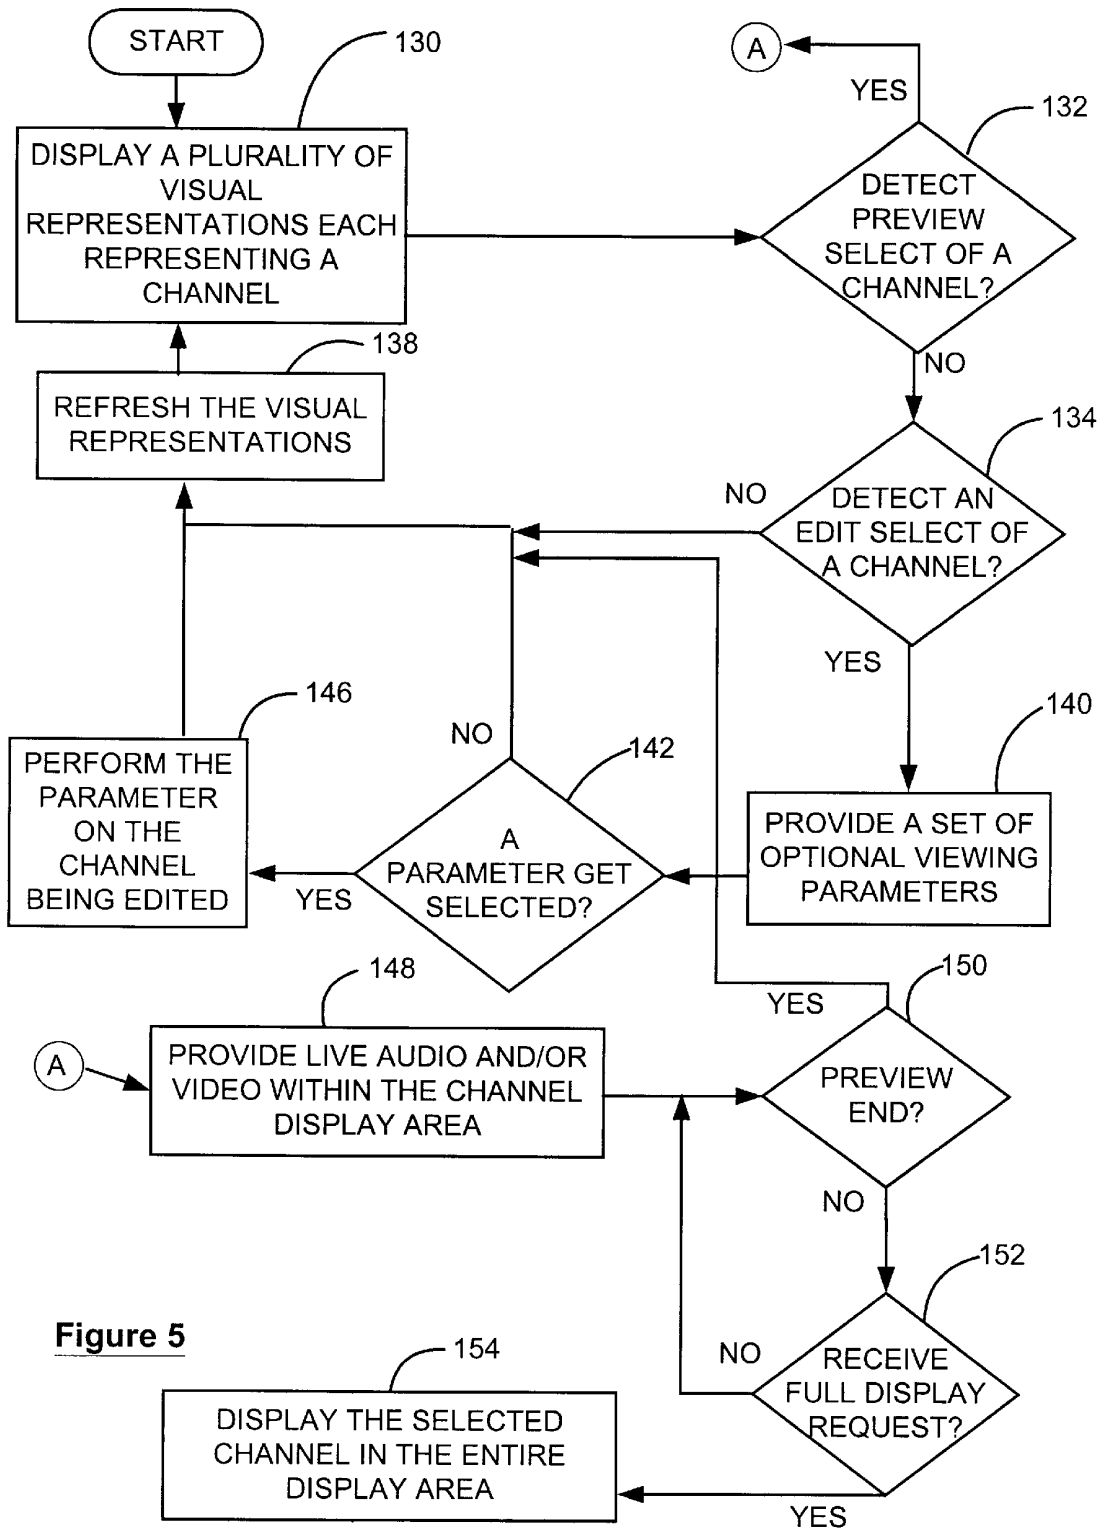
START

130

DISPLAY A PLURALITY OF VISUAL REPRESENTATIONS EACH REPRESENTING A CHANNEL

A

YES

132

DETECT PREVIEW SELECT OF A CHANNEL?

NO

138

REFRESH THE VISUAL REPRESENTATIONS

134

NO

DETECT AN EDIT SELECT OF A CHANNEL?

YES

146

PERFORM THE PARAMETER ON THE CHANNEL BEING EDITED

NO

142

A PARAMETER GET SELECTED?

YES

140

PROVIDE A SET OF OPTIONAL VIEWING PARAMETERS

148

150

YES

A

PROVIDE LIVE AUDIO AND/OR VIDEO WITHIN THE CHANNEL DISPLAY AREA

PREVIEW END?

NO

152

Figure 5

154

NO

RECEIVE FULL DISPLAY REQUEST?

DISPLAY THE SELECTED CHANNEL IN THE ENTIRE DISPLAY AREA

YES